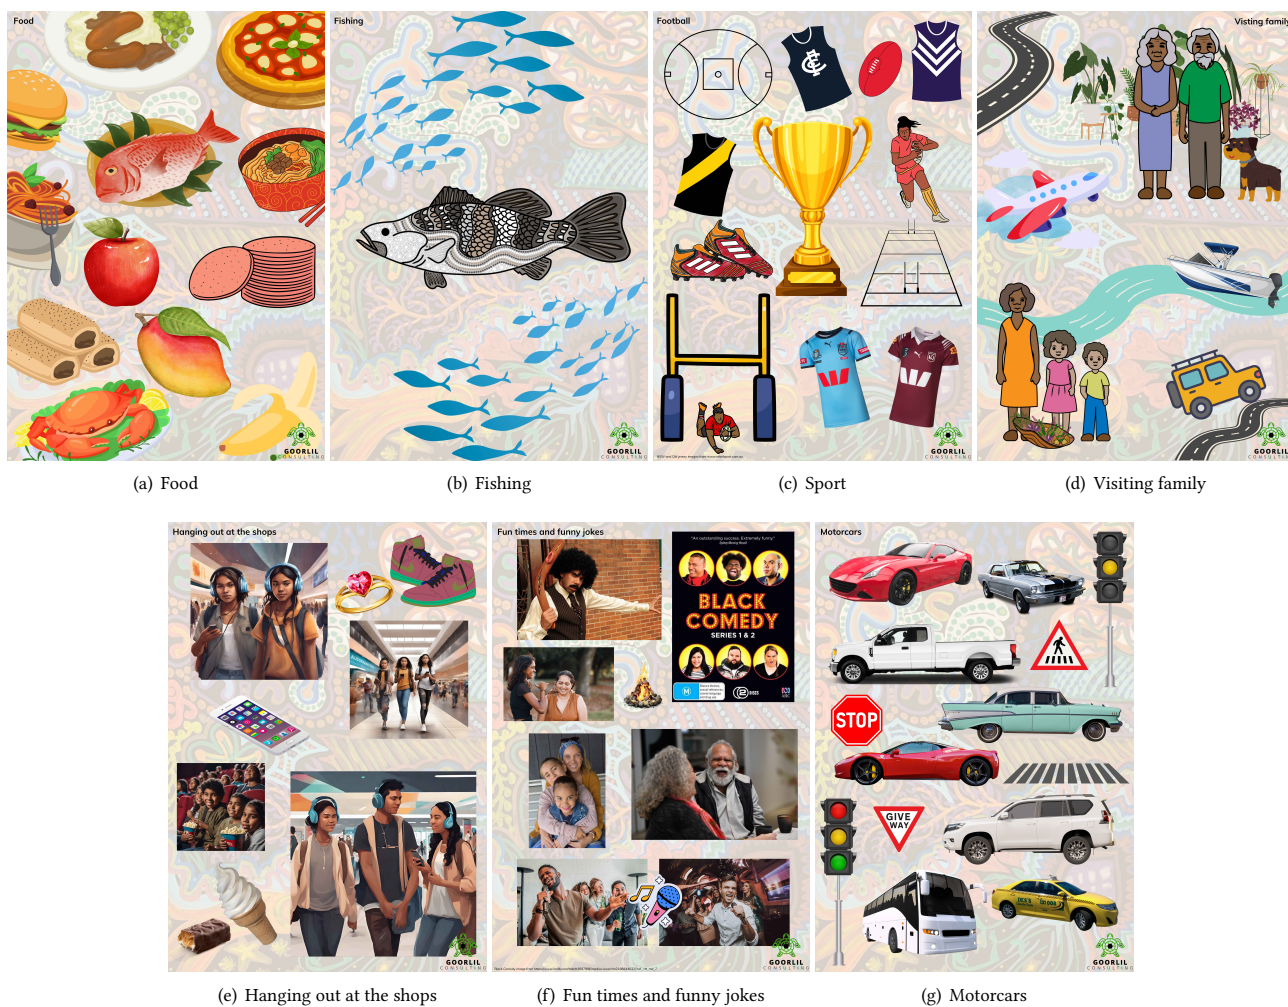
Food

GOORLIL CONSULTING

(a) Food

Fishing

GOORLIL CONSULTING

(b) Fishing

Football

GOORLIL CONSULTING

(c) Sport

Visting family

GOORLIL CONSULTING

(d) Visiting family

Hanging out at the shops

GOORLIL CONSULTING

(e) Hanging out at the shops

Fun times and funny jokes

BLACK COMEDY

SERIES 1 & 2

GOORLIL CONSULTING

(f) Fun times and funny jokes

Motorcars

STOP

GIVE WAY

GOORLIL CONSULTING

(g) Motorcars